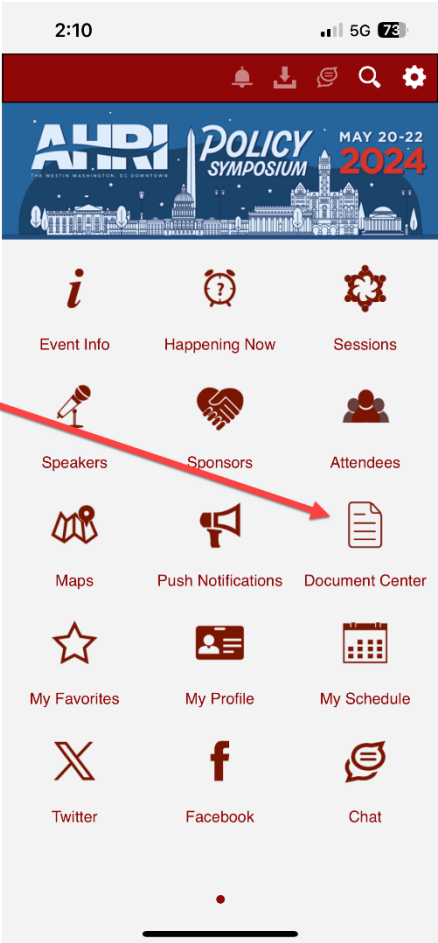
2:10

5G 73

AHRI
THE WESTIN WASHINGTON, DC DOWNTOWN

POLICY SYMPOSIUM

MAY 20-22
2024

Event Info

Happening Now

Sessions

Speakers

Sponsors

Attendees

Maps

Push Notifications

Document Center

My Favorites

My Profile

My Schedule

Twitter

Facebook

Chat